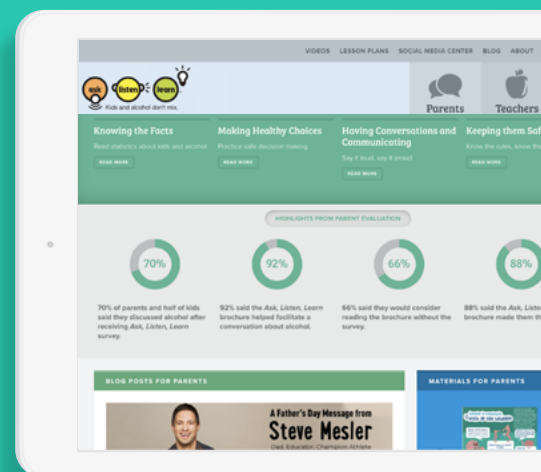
VIDEOS LESSON PLANS SOCIAL MEDIA CENTER BLOG ABOUT

ask listen learn

Kids and alcohol don't mix.

Parents

Teachers

Knowing the Facts

Read statistics about kids and alcohol

READ MORE

Making Healthy Choices

Practice safe decision making

READ MORE

Having Conversations and Communicating

Say it loud, say it proud

READ MORE

Keeping them Saf

Know the rules, know th

READ MORE

HIGHLIGHTS FROM PARENT EVALUATION

70%

70% of parents and half of kids said they discussed alcohol after receiving Ask, Listen, Learn survey.

92%

92% said the Ask, Listen, Learn brochure helped facilitate a conversation about alcohol.

66%

66% said they would consider reading the brochure without the survey.

88%

88% said the Ask, Lis brochure made them th

BLOG POSTS FOR PARENTS

A Father's Day Message from

Steve Mesler

Dad, Educator, Champion Athlete

MATERIALS FOR PARENTS